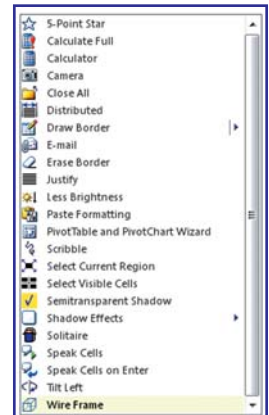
5-Point Star
Calculate Full
Calculator
Camera
Close All
Distributed
Draw Border
E-mail
Erase Border
Justify
Less Brightness
Paste Formatting
PivotTable and PivotChart Wizard
Scribble
Select Current Region
Select Visible Cells
Semitransparent Shadow
Shadow Effects
Solitaire
Speak Cells
Speak Cells on Enter
Tilt Left
Wire Frame